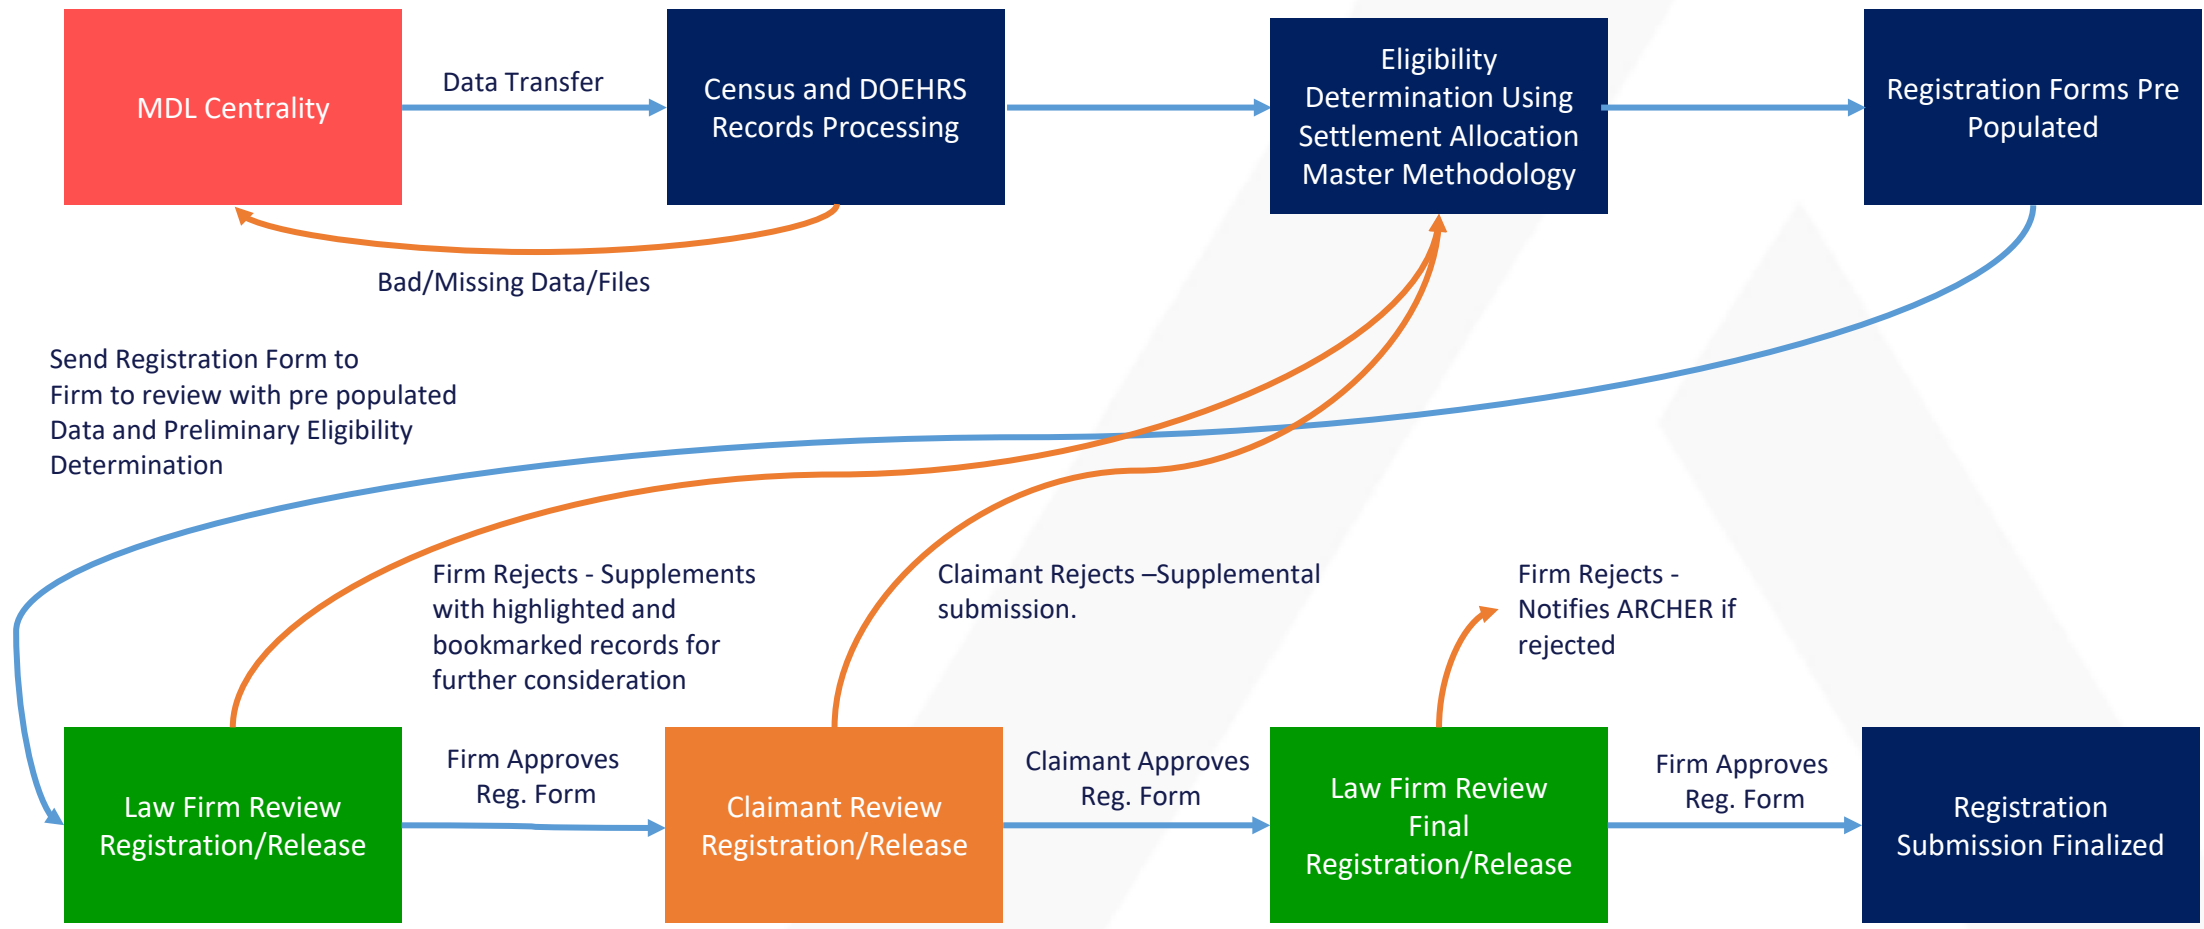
MDL Centrality

Data Transfer

Census and DOEHRS Records Processing

Eligibility Determination Using Settlement Allocation Master Methodology

Registration Forms Pre Populated

Bad/Missing Data/Files

Send Registration Form to Firm to review with pre populated Data and Preliminary Eligibility Determination

Firm Rejects - Supplements with highlighted and bookmarked records for further consideration

Claimant Rejects –Supplemental submission.

Firm Rejects - Notifies ARCHER if rejected

Law Firm Review Registration/Release

Firm Approves Reg. Form

Claimant Review Registration/Release

Claimant Approves Reg. Form

Law Firm Review Final Registration/Release

Firm Approves Reg. Form

Registration Submission Finalized